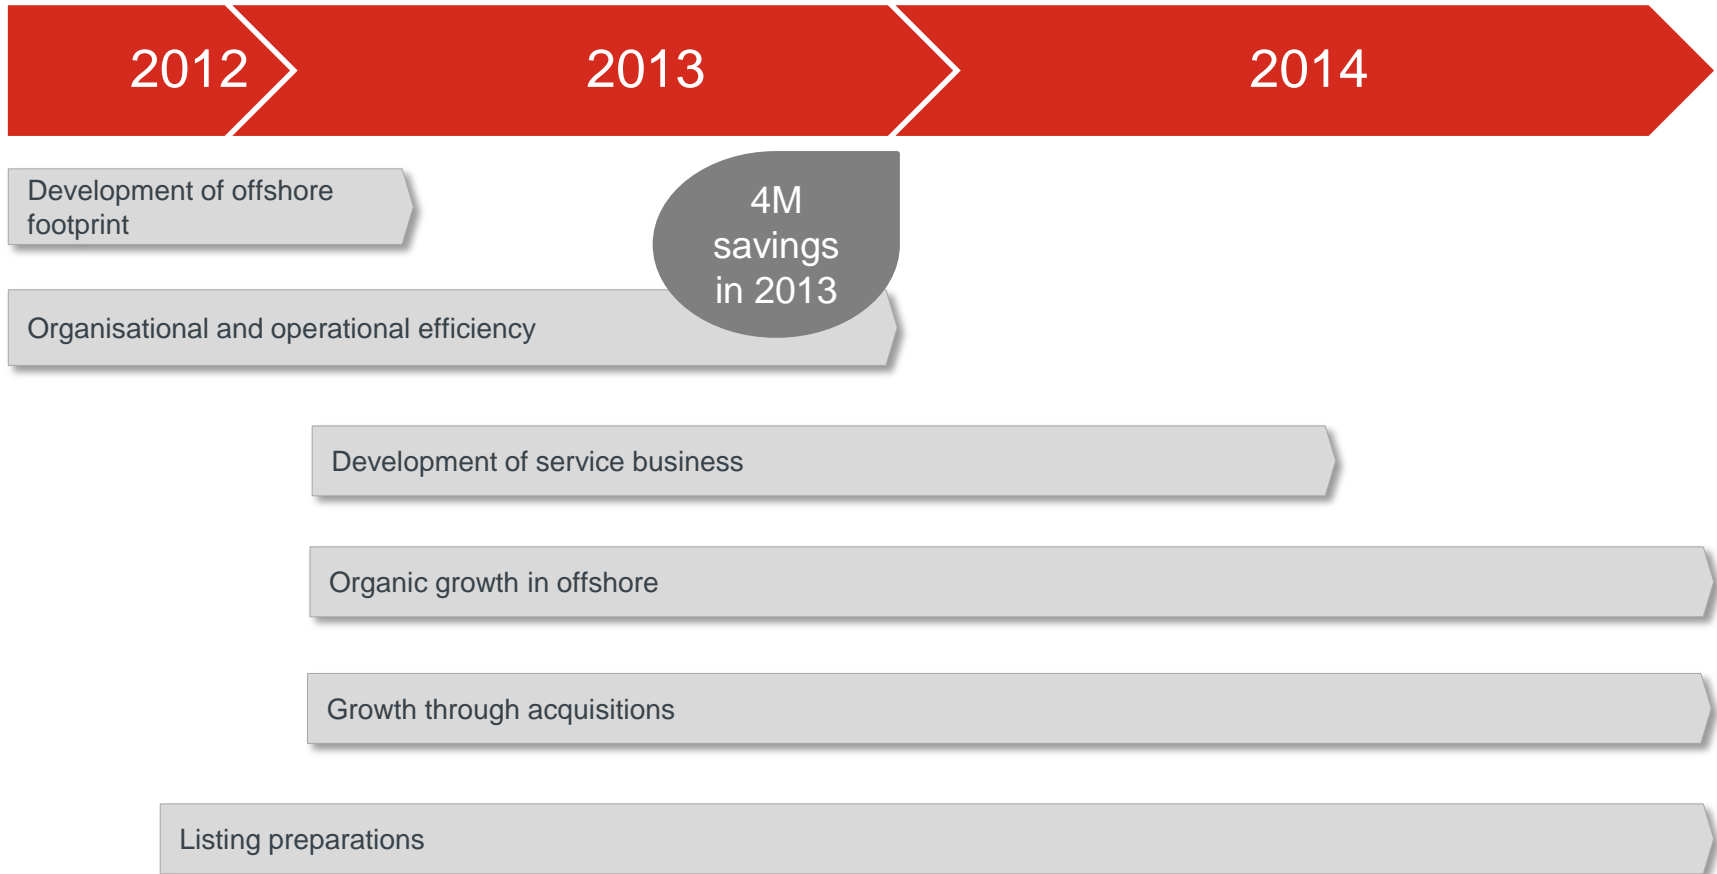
2012

2013

2014

Development of offshore footprint

4M savings in 2013

Organisational and operational efficiency

Development of service business

Organic growth in offshore

Growth through acquisitions

Listing preparations